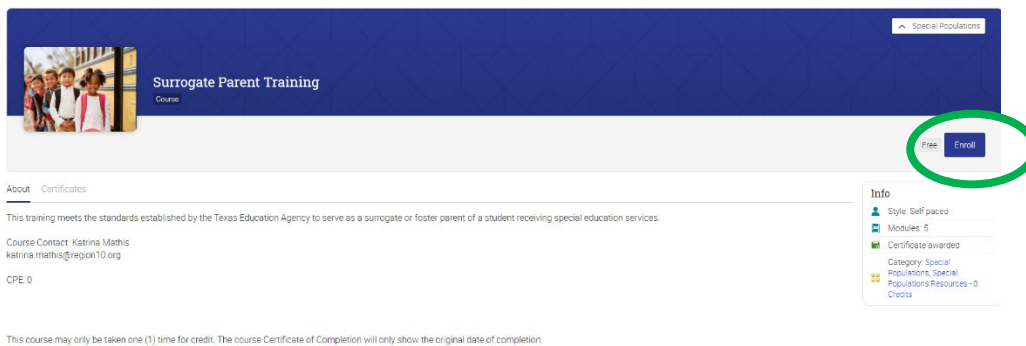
Special Populations

Surrogate Parent Training

Course

Free Enroll

About Certificates

This training meets the standards established by the Texas Education Agency to serve as a surrogate or foster parent of a student receiving special education services.

Course Contact: Katrina Mathis
katrina.mathis@region10.org

CPE: 0

This course may only be taken one (1) time for credit. The course Certificate of Completion will only show the original date of completion.

Info

Style: Self paced

Modules: 5

Certificate awarded

Category: Special Populations, Special Populations Resources - 0 Credits